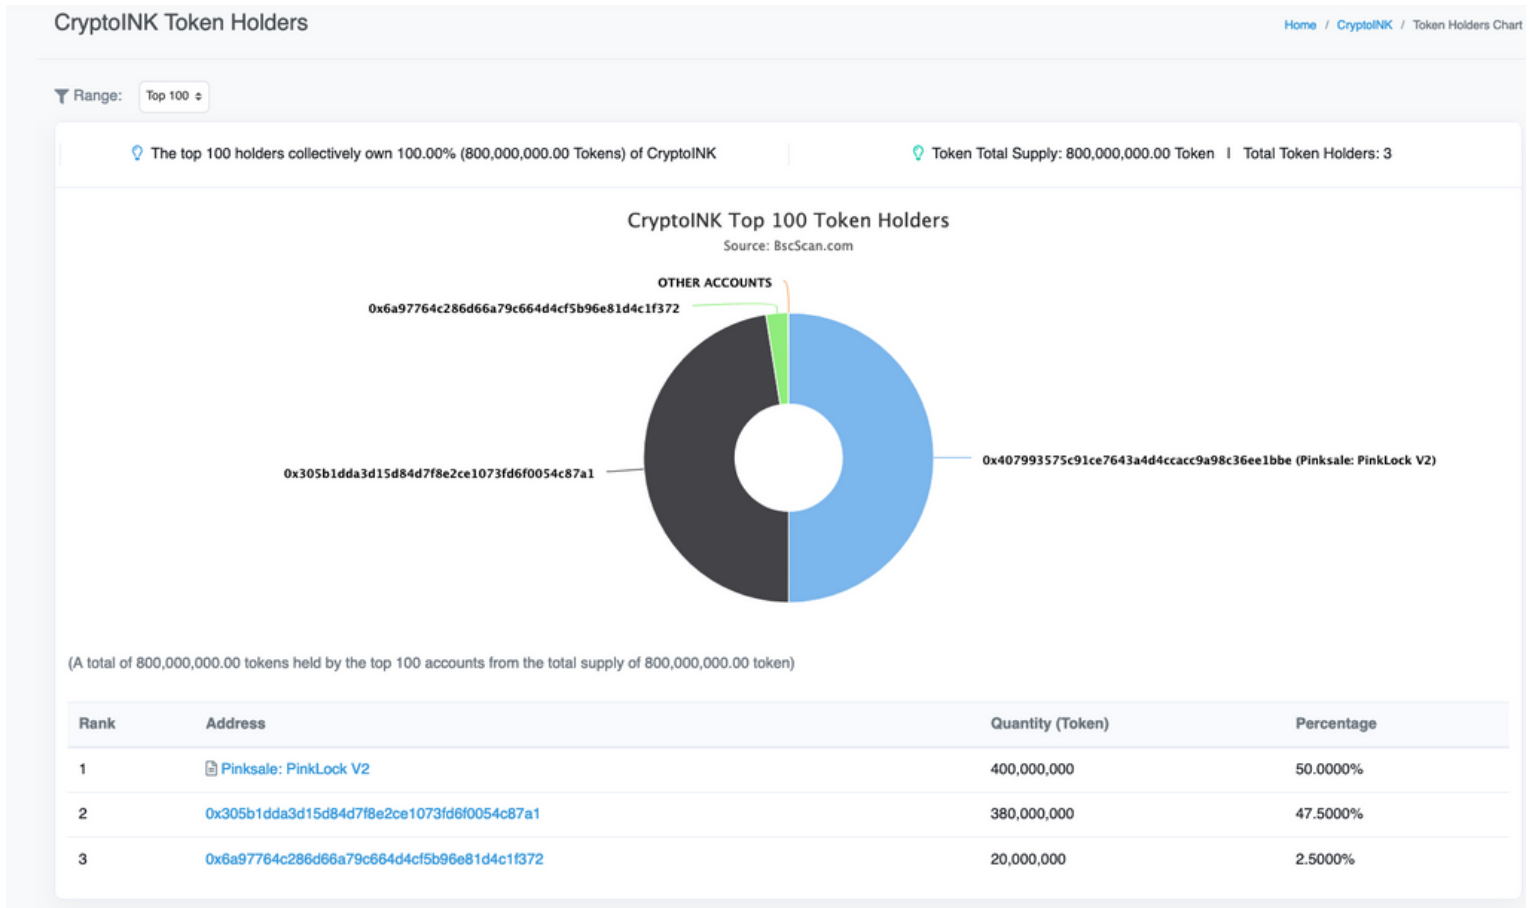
CryptoINK Token Holders

Home / CryptoINK / Token Holders Chart

Range: Top 100

The top 100 holders collectively own 100.00% (800,000,000.00 Tokens) of CryptoINK

Token Total Supply: 800,000,000.00 Token | Total Token Holders: 3

CryptoINK Top 100 Token Holders
Source: BscScan.com

OTHER ACCOUNTS

0x6a97764c286d66a79c664d4cf5b96e81d4c1f372

0x305b1dda3d15d84d7f8e2ce1073fd6f0054c87a1

0x407993575c91ce7643a4d4ccacc9a98c36ee1bbe (Pinksale: PinkLock V2)

(A total of 800,000,000.00 tokens held by the top 100 accounts from the total supply of 800,000,000.00 token)

| Rank | Address | Quantity (Token) | Percentage |
|---|---|---|---|
| 1 | Pinksale: PinkLock V2 | 400,000,000 | 50.0000% |
| 2 | 0x305b1dda3d15d84d7f8e2ce1073fd6f0054c87a1 | 380,000,000 | 47.5000% |
| 3 | 0x6a97764c286d66a79c664d4cf5b96e81d4c1f372 | 20,000,000 | 2.5000% |